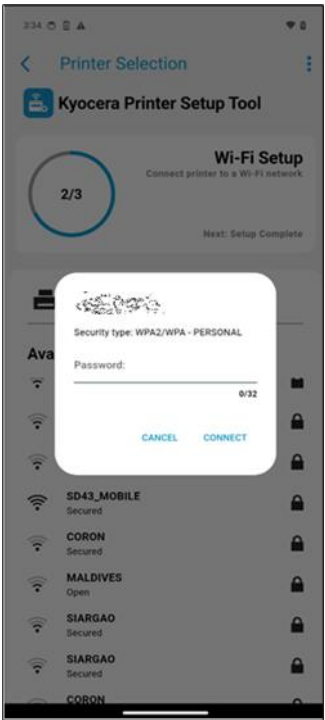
3:34

Printer Selection

Kyocera Printer Setup Tool

2/3

Wi-Fi Setup
Connect printer to a Wi-Fi network

Next: Setup Complete

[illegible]

Security type: WPA2/WPA - PERSONAL

Password:

0/32

CANCEL CONNECT

Ava

SD43_MOBILE
Secured

CORON
Secured

MALDIVES
Open

SIARGAO
Secured

SIARGAO
Secured

CORON